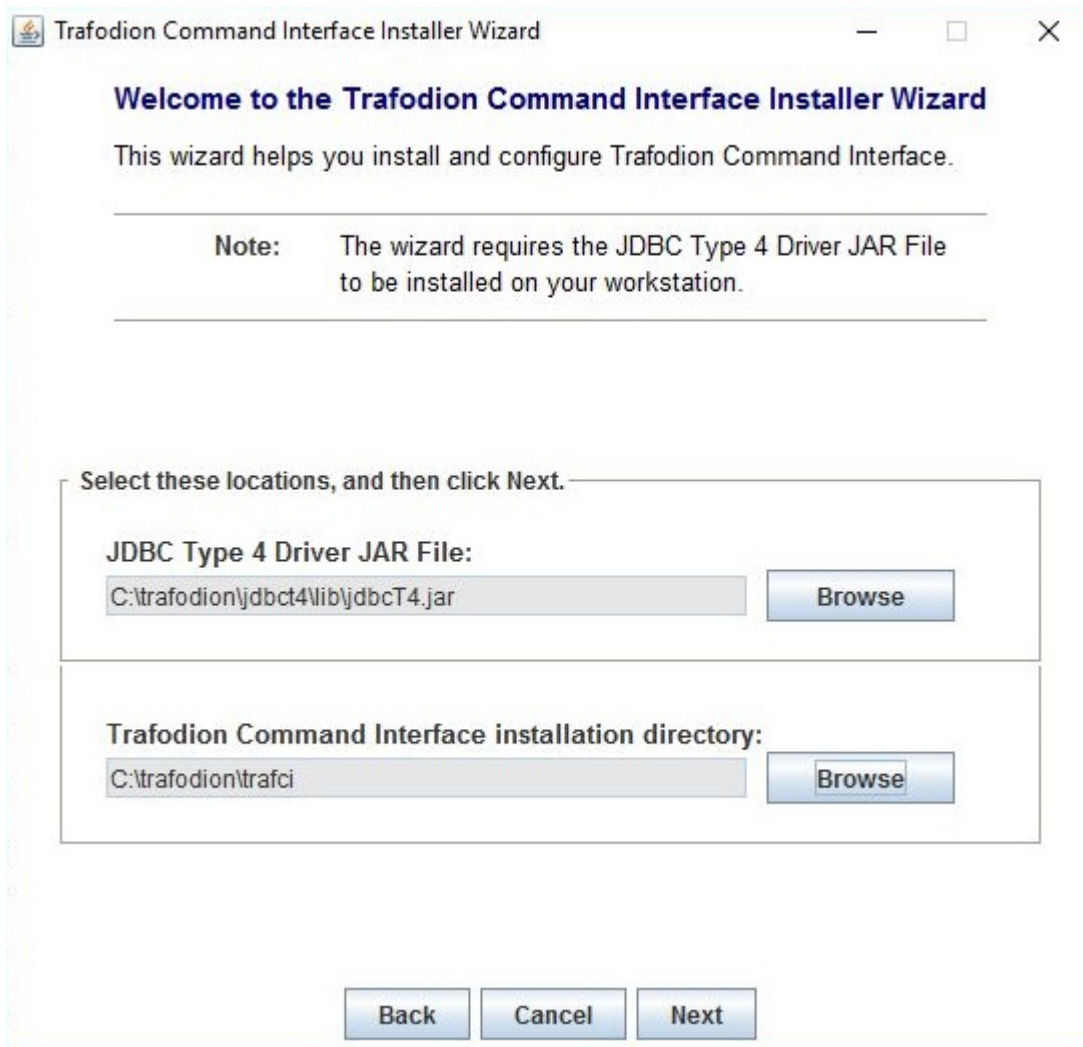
Trafodion Command Interface Installer Wizard

Welcome to the Trafodion Command Interface Installer Wizard

This wizard helps you install and configure Trafodion Command Interface.

Note: The wizard requires the JDBC Type 4 Driver JAR File to be installed on your workstation.

Select these locations, and then click Next.

JDBC Type 4 Driver JAR File:

C:\trafodion\jdbct4\lib\jdbcT4.jar

Browse

Trafodion Command Interface installation directory:

C:\trafodion\trafci

Browse

Back Cancel Next